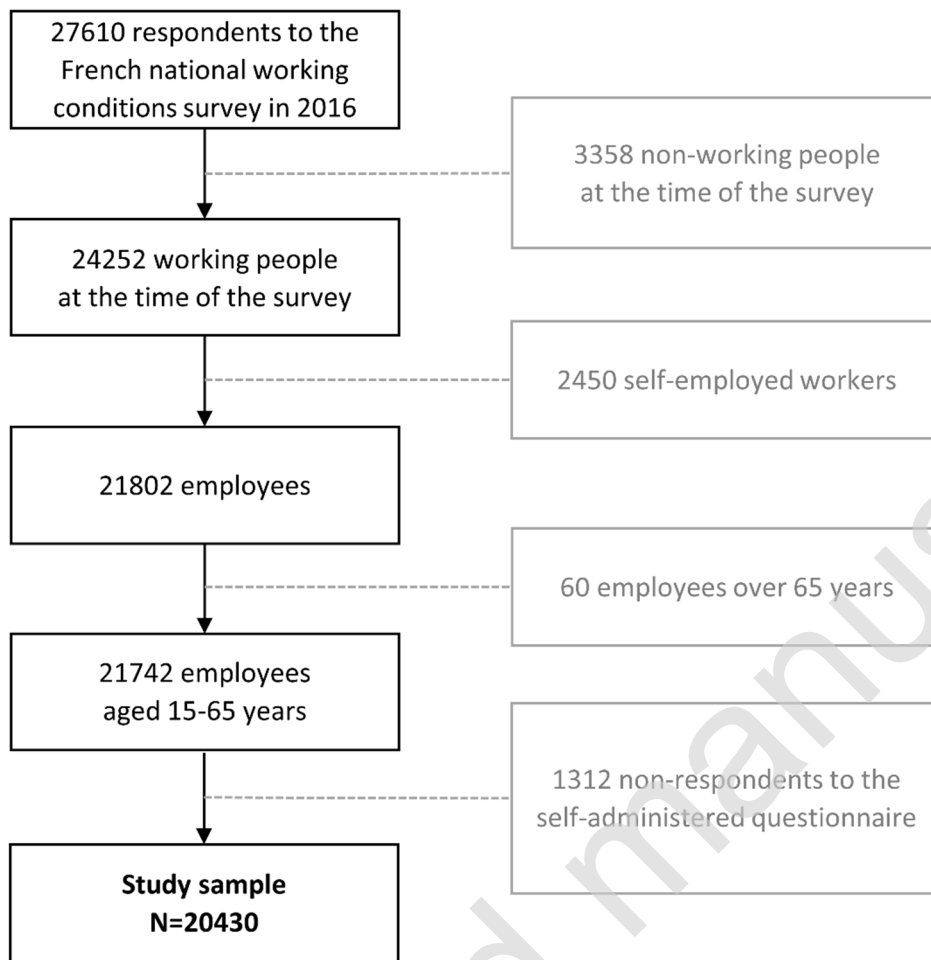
27610 respondents to the French national working conditions survey in 2016

3358 non-working people at the time of the survey

24252 working people at the time of the survey

2450 self-employed workers

21802 employees

60 employees over 65 years

21742 employees aged 15-65 years

1312 non-respondents to the self-administered questionnaire

**Study sample N=20430**

manus